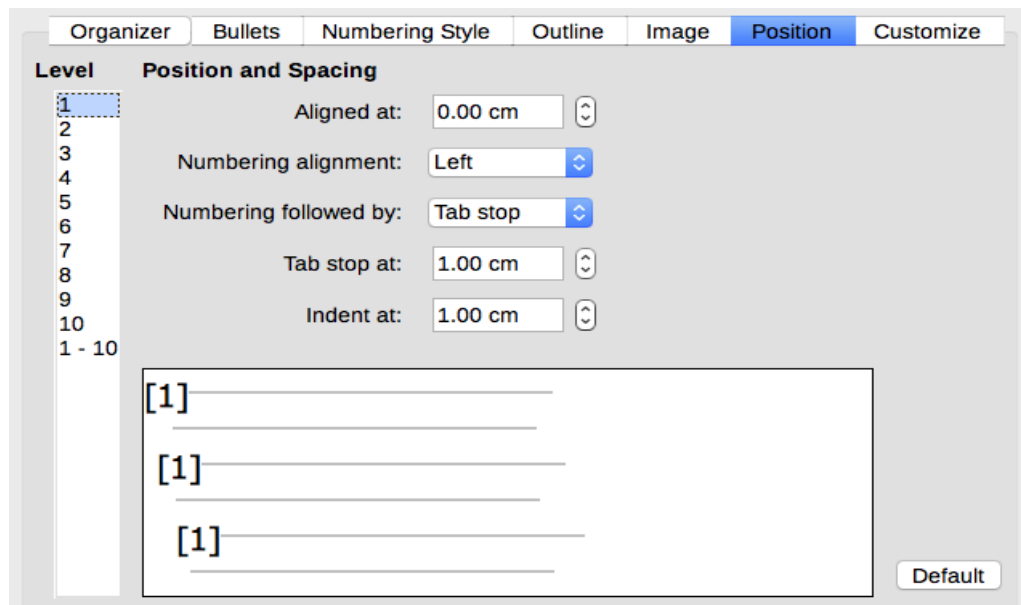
Organizer | Bullets | Numbering Style | Outline | Image | Position | Customize

Level
1
2
3
4
5
6
7
8
9
10
1 - 10

Position and Spacing

Aligned at: 0.00 cm

Numbering alignment: Left

Numbering followed by: Tab stop

Tab stop at: 1.00 cm

Indent at: 1.00 cm

[1]

[1]

[1]

Default